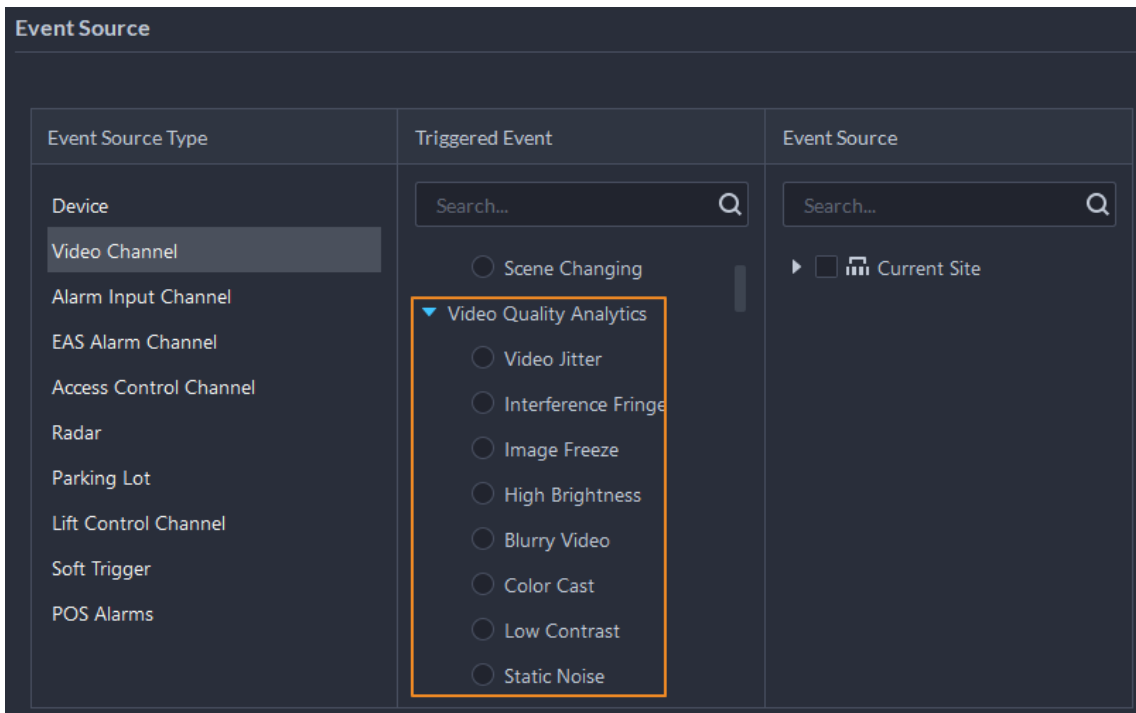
Event Source

Event Source Type

Device
Video Channel
Alarm Input Channel
EAS Alarm Channel
Access Control Channel
Radar
Parking Lot
Lift Control Channel
Soft Trigger
POS Alarms

Triggered Event

Search...

Scene Changing
Video Quality Analytics
Video Jitter
Interference Fringe
Image Freeze
High Brightness
Blurry Video
Color Cast
Low Contrast
Static Noise

Event Source

Search...

Current Site